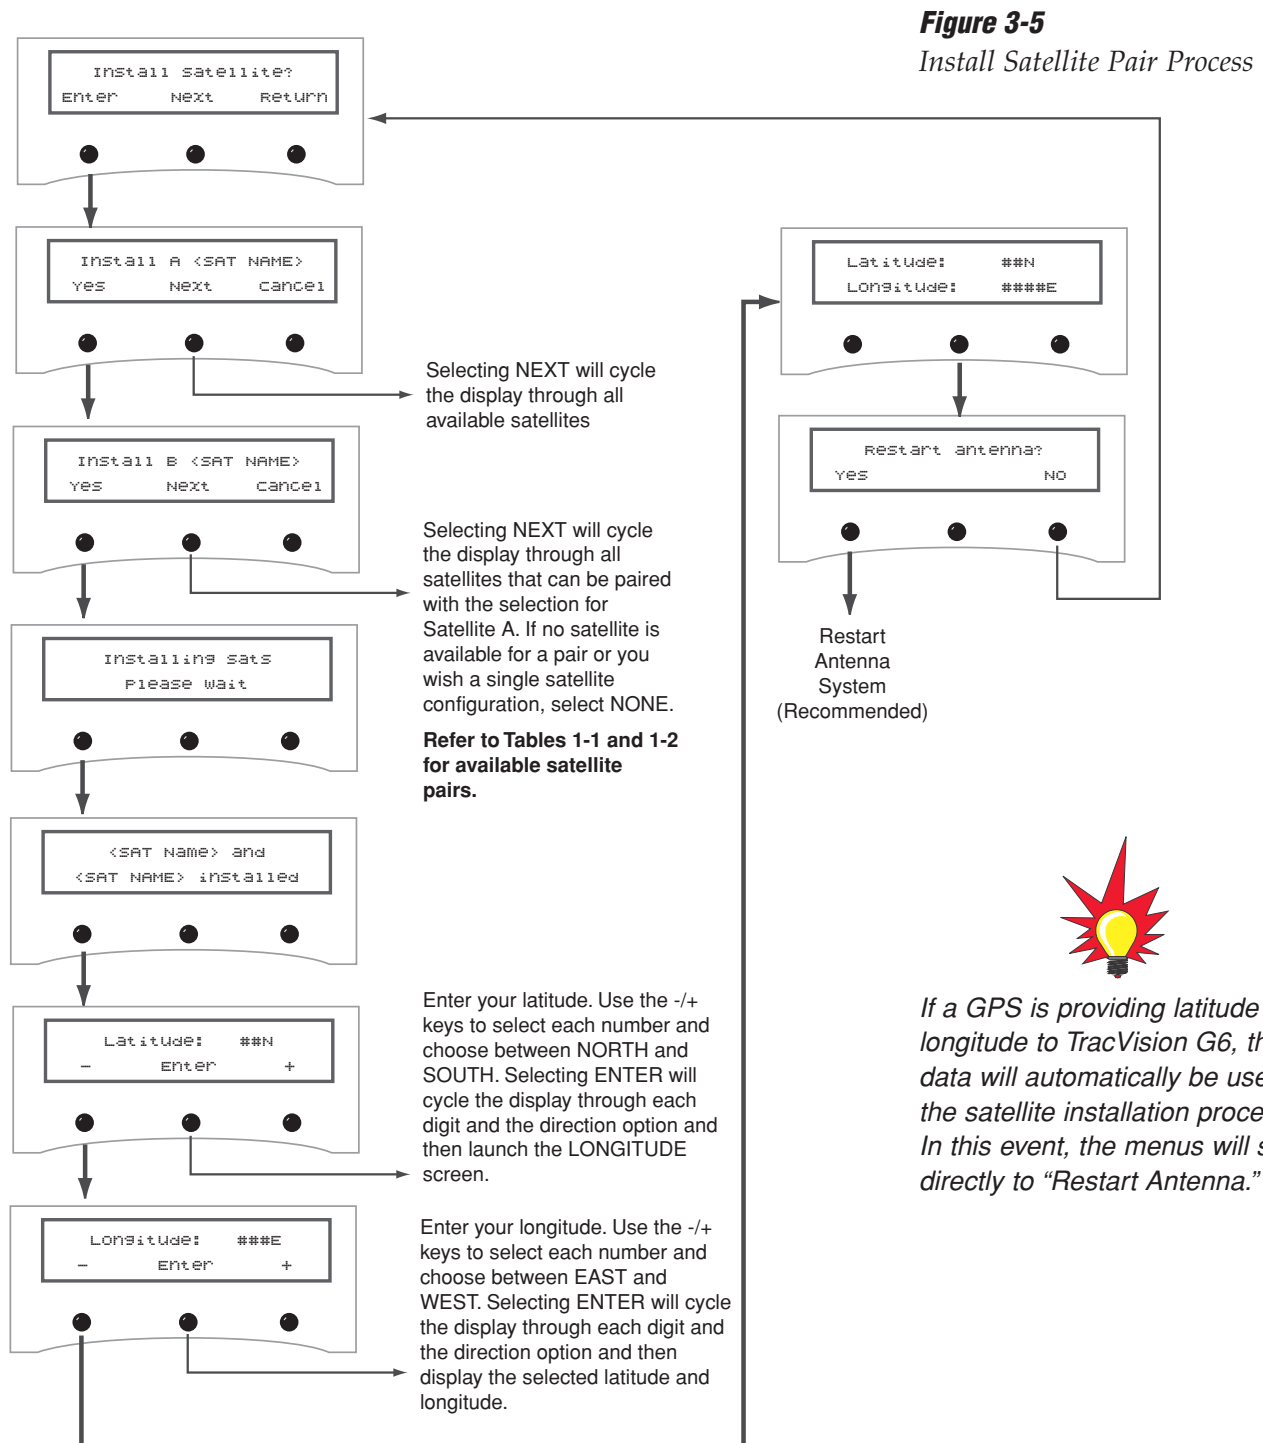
Figure 3-5
Install Satellite Pair Process

Install Satellite?
Enter Next Return

Install A <SAT NAME>
Yes Next Cancel

Selecting NEXT will cycle the display through all available satellites

Install B <SAT NAME>
Yes Next Cancel

Selecting NEXT will cycle the display through all satellites that can be paired with the selection for Satellite A. If no satellite is available for a pair or you wish a single satellite configuration, select NONE.

**Refer to Tables 1-1 and 1-2 for available satellite pairs.**

Installing Sats
Please Wait

<SAT Name> and
<SAT NAME> installed

Latitude: ##N
- Enter +

Enter your latitude. Use the -/+ keys to select each number and choose between NORTH and SOUTH. Selecting ENTER will cycle the display through each digit and the direction option and then launch the LONGITUDE screen.

Longitude: ###E
- Enter +

Enter your longitude. Use the -/+ keys to select each number and choose between EAST and WEST. Selecting ENTER will cycle the display through each digit and the direction option and then display the selected latitude and longitude.

Latitude: ##N
Longitude: ####E

Restart antenna?
Yes NO

Restart Antenna System (Recommended)

If a GPS is providing latitude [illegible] longitude to TracVision G6, th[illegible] data will automatically be use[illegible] the satellite installation proce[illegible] In this event, the menus will s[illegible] directly to “Restart Antenna.”